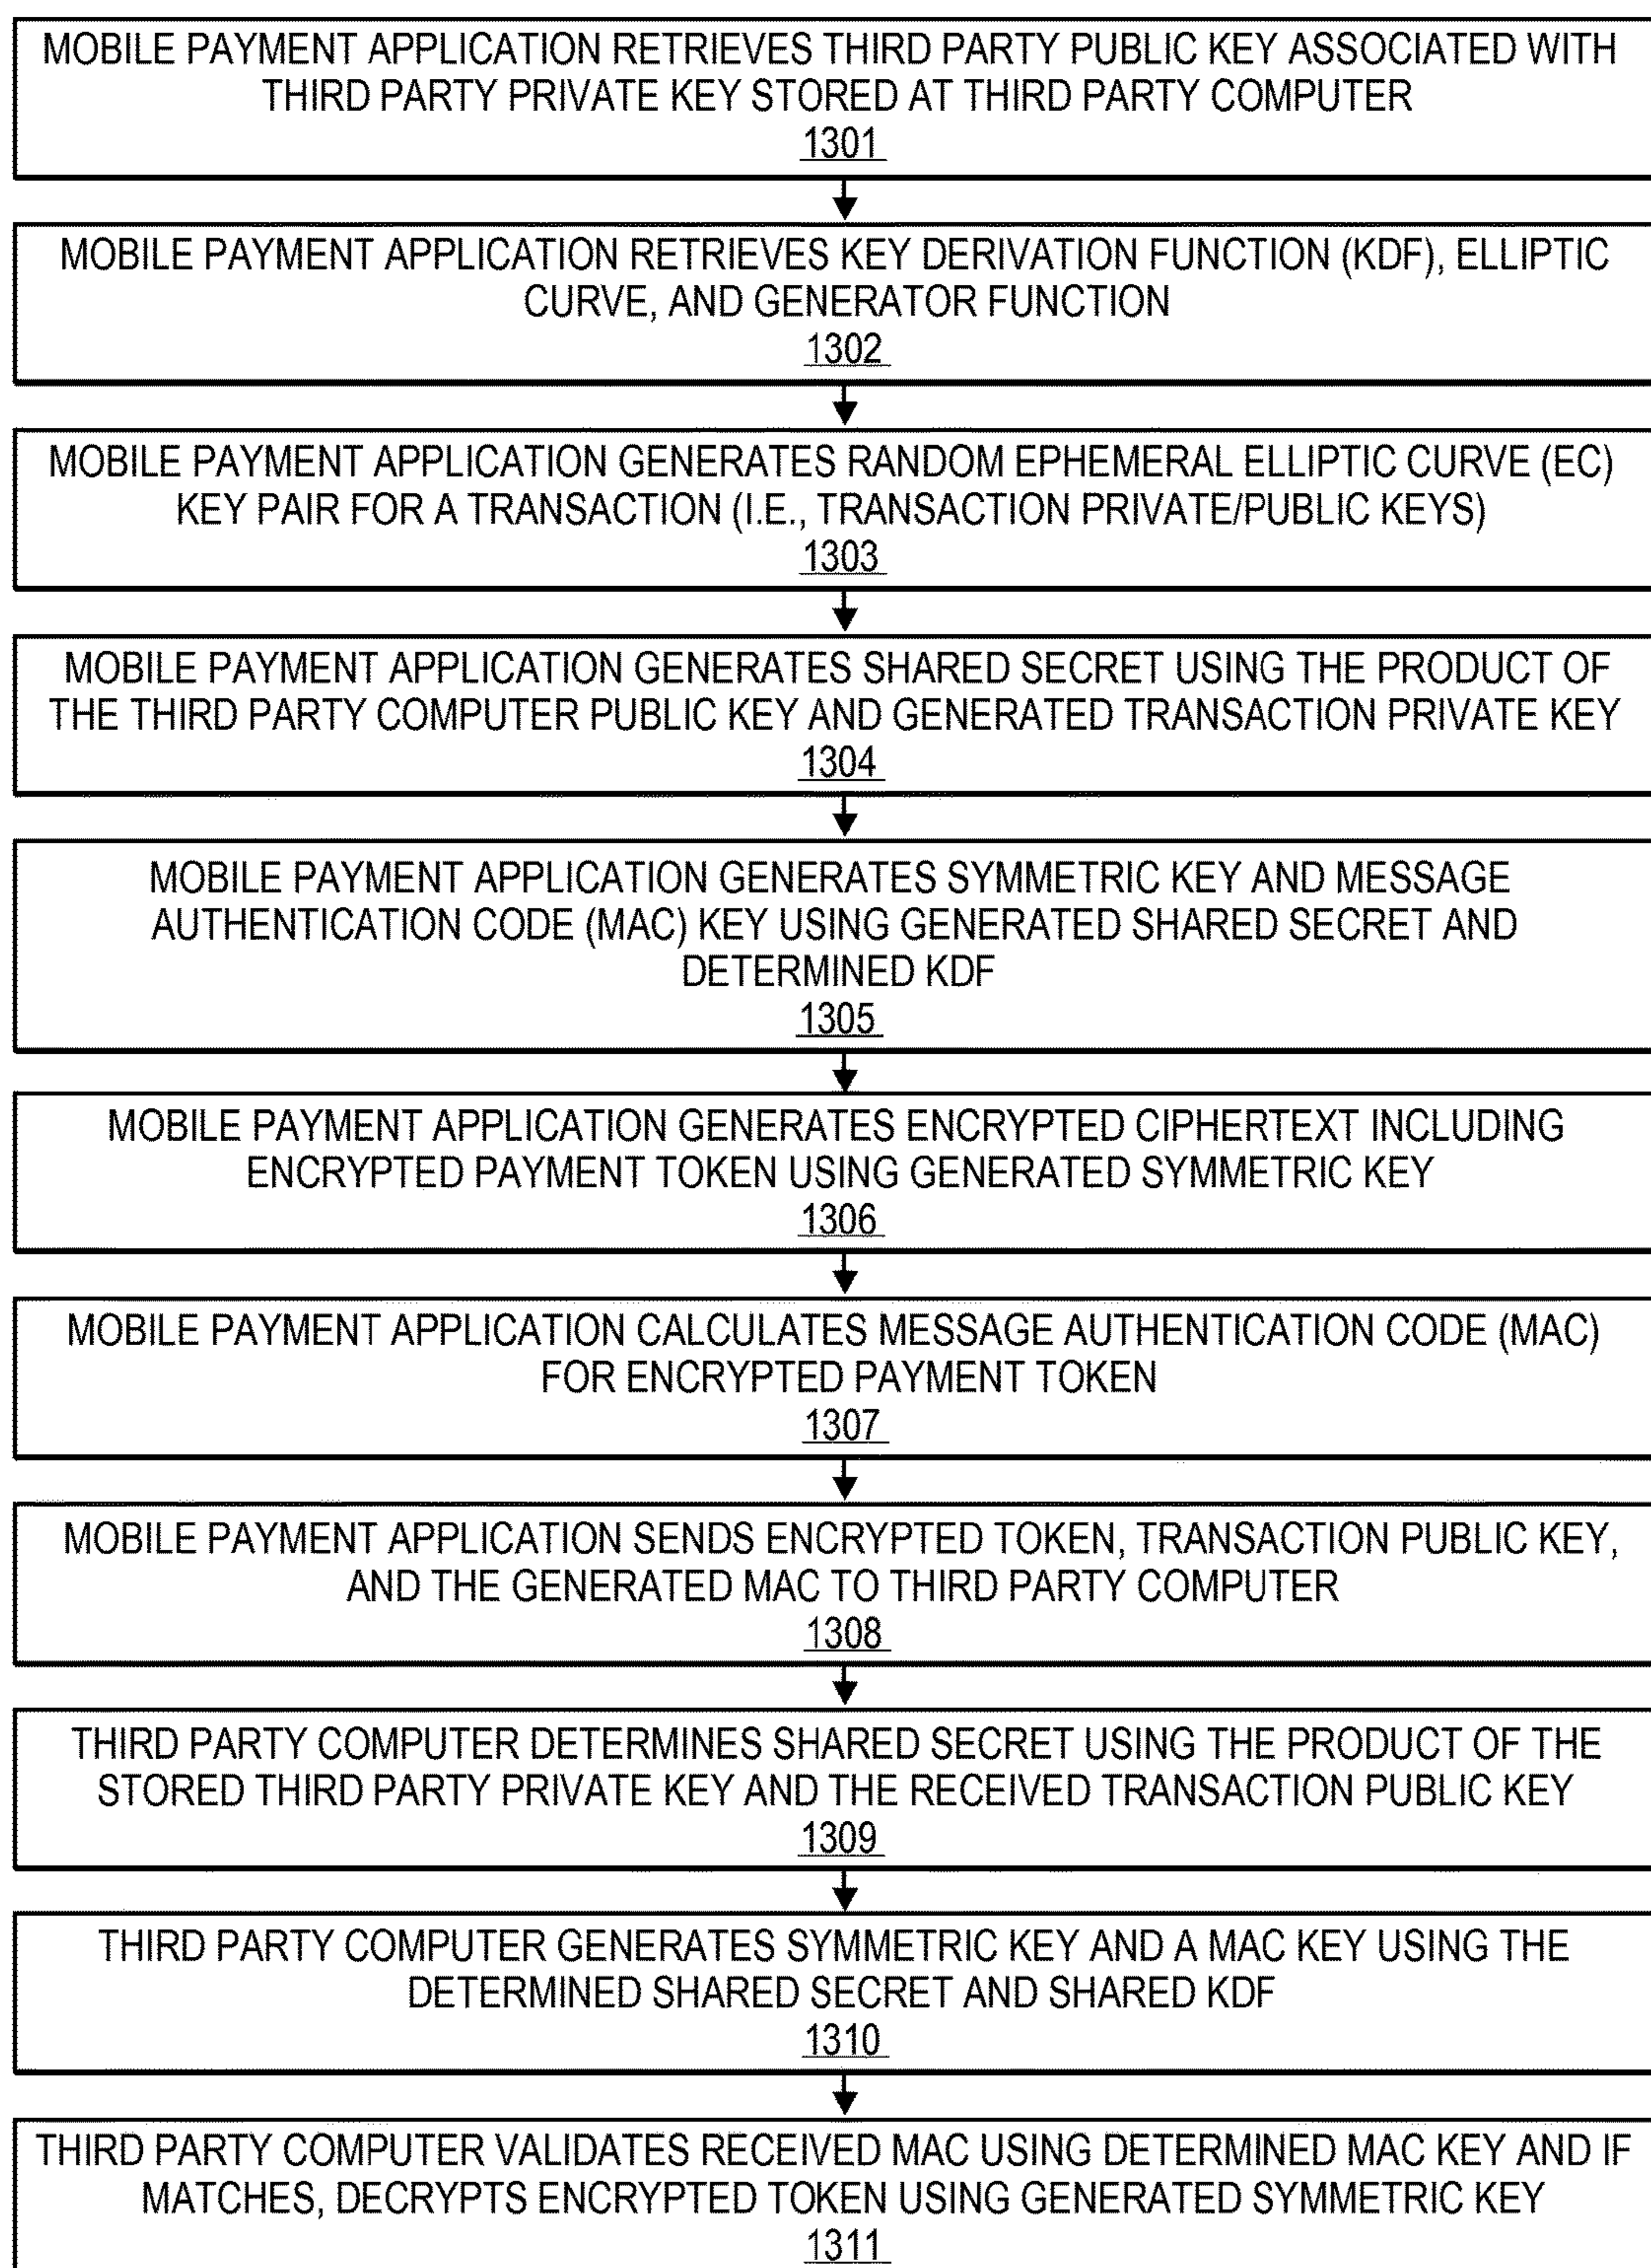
MOBILE PAYMENT APPLICATION RETRIEVES THIRD PARTY PUBLIC KEY ASSOCIATED WITH THIRD PARTY PRIVATE KEY STORED AT THIRD PARTY COMPUTER
1301

MOBILE PAYMENT APPLICATION RETRIEVES KEY DERIVATION FUNCTION (KDF), ELLIPTIC CURVE, AND GENERATOR FUNCTION
1302

MOBILE PAYMENT APPLICATION GENERATES RANDOM EPHEMERAL ELLIPTIC CURVE (EC) KEY PAIR FOR A TRANSACTION (I.E., TRANSACTION PRIVATE/PUBLIC KEYS)
1303

MOBILE PAYMENT APPLICATION GENERATES SHARED SECRET USING THE PRODUCT OF THE THIRD PARTY COMPUTER PUBLIC KEY AND GENERATED TRANSACTION PRIVATE KEY
1304

MOBILE PAYMENT APPLICATION GENERATES SYMMETRIC KEY AND MESSAGE AUTHENTICATION CODE (MAC) KEY USING GENERATED SHARED SECRET AND DETERMINED KDF
1305

MOBILE PAYMENT APPLICATION GENERATES ENCRYPTED CIPHERTEXT INCLUDING ENCRYPTED PAYMENT TOKEN USING GENERATED SYMMETRIC KEY
1306

MOBILE PAYMENT APPLICATION CALCULATES MESSAGE AUTHENTICATION CODE (MAC) FOR ENCRYPTED PAYMENT TOKEN
1307

MOBILE PAYMENT APPLICATION SENDS ENCRYPTED TOKEN, TRANSACTION PUBLIC KEY, AND THE GENERATED MAC TO THIRD PARTY COMPUTER
1308

THIRD PARTY COMPUTER DETERMINES SHARED SECRET USING THE PRODUCT OF THE STORED THIRD PARTY PRIVATE KEY AND THE RECEIVED TRANSACTION PUBLIC KEY
1309

THIRD PARTY COMPUTER GENERATES SYMMETRIC KEY AND A MAC KEY USING THE DETERMINED SHARED SECRET AND SHARED KDF
1310

THIRD PARTY COMPUTER VALIDATES RECEIVED MAC USING DETERMINED MAC KEY AND IF MATCHES, DECRYPTS ENCRYPTED TOKEN USING GENERATED SYMMETRIC KEY
1311